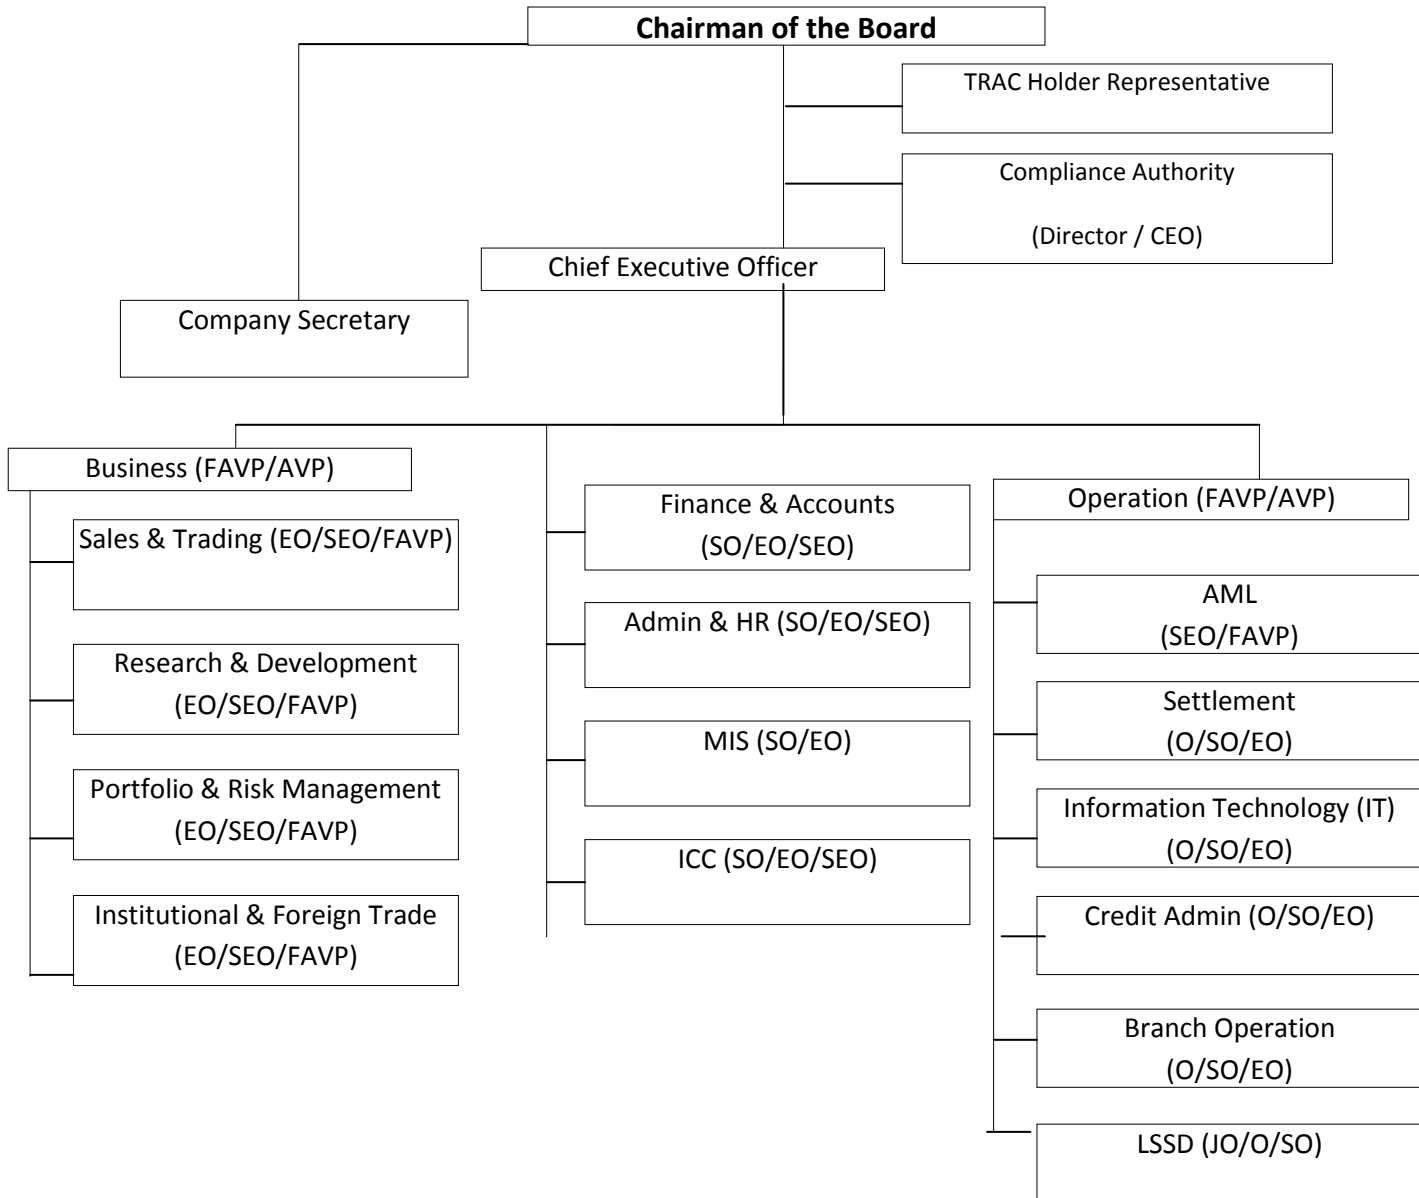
**Chairman of the Board**

TRAC Holder Representative

Compliance Authority

(Director / CEO)

Chief Executive Officer

Company Secretary

Business (FAVP/AVP)

Sales & Trading (EO/SEO/FAVP)

Research & Development (EO/SEO/FAVP)

Portfolio & Risk Management (EO/SEO/FAVP)

Institutional & Foreign Trade (EO/SEO/FAVP)

Finance & Accounts (SO/EO/SEO)

Admin & HR (SO/EO/SEO)

MIS (SO/EO)

ICC (SO/EO/SEO)

Operation (FAVP/AVP)

AML (SEO/FAVP)

Settlement (O/SO/EO)

Information Technology (IT) (O/SO/EO)

Credit Admin (O/SO/EO)

Branch Operation (O/SO/EO)

LSSD (JO/O/SO)